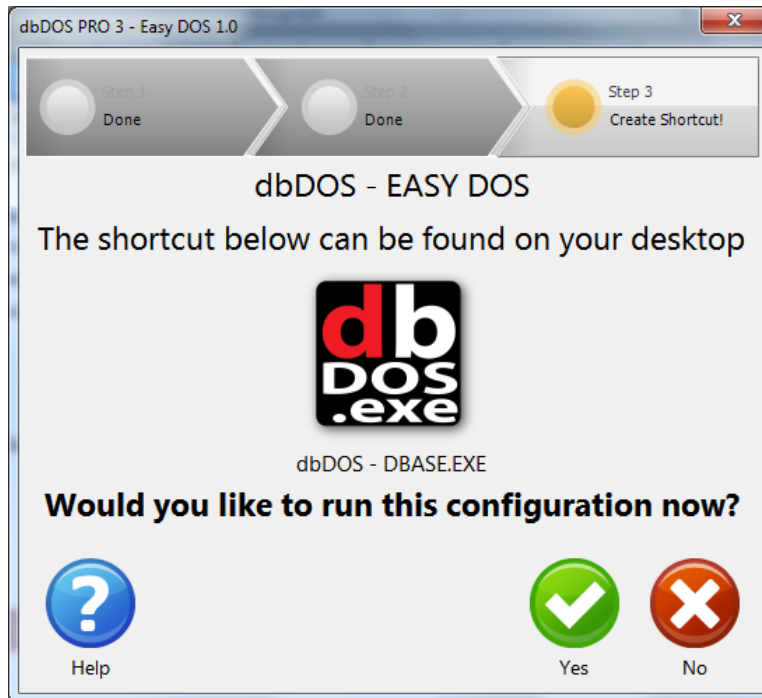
dbDOS PRO 3 - Easy DOS 1.0

Step 1
Done

Step 2
Done

Step 3
Create Shortcut!

dbDOS - EASY DOS

The shortcut below can be found on your desktop

db
DOS
.exe

dbDOS - DBASE.EXE

Would you like to run this configuration now?

Help

Yes

No